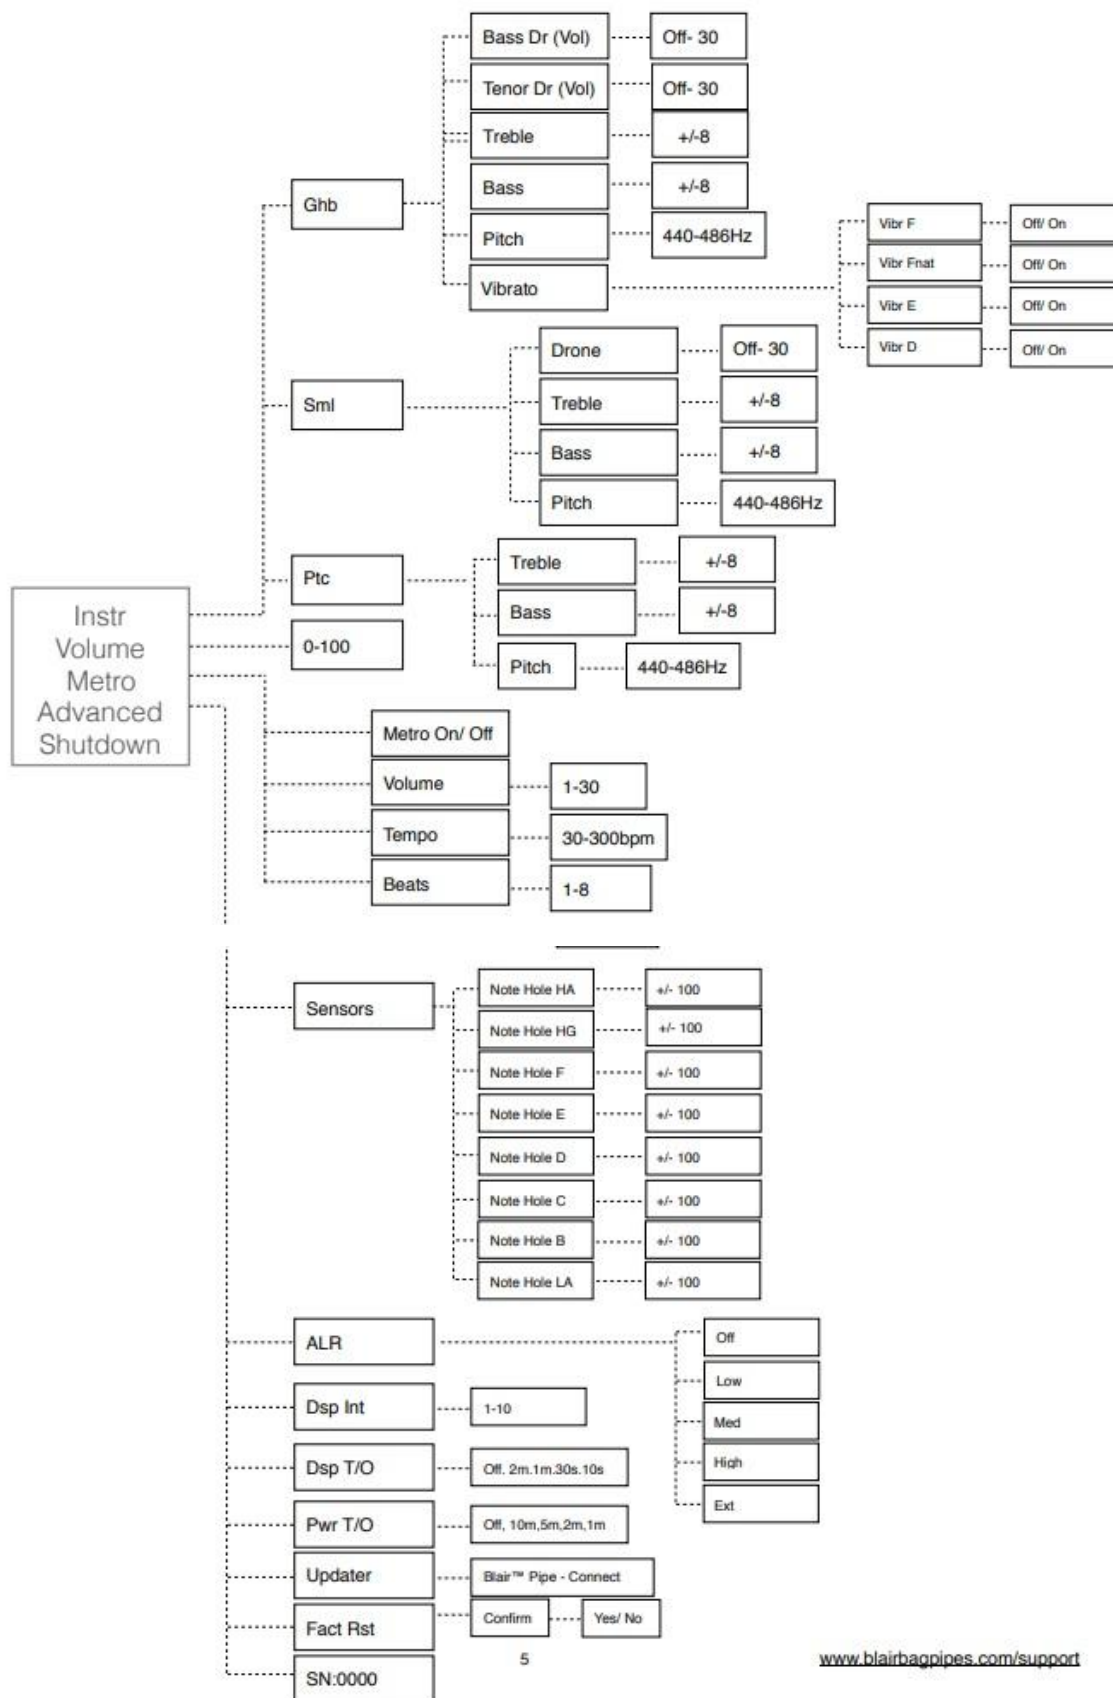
Bass Dr (Vol)
Off- 30
Tenor Dr (Vol)
Off- 30
Treble
+/-8
Bass
+/-8
Pitch
440-486Hz
Vibrato
Ghb
Vibr F
Off/ On
Vibr Fnat
Off/ On
Vibr E
Off/ On
Vibr D
Off/ On
Sml
Drone
Off- 30
Treble
+/-8
Bass
+/-8
Pitch
440-486Hz
Ptc
Treble
+/-8
Bass
+/-8
Pitch
440-486Hz
Instr
Volume
Metro
Advanced
Shutdown
0-100
Metro On/ Off
Volume
1-30
Tempo
30-300bpm
Beats
1-8
Sensors
Note Hole HA
+/- 100
Note Hole HG
+/- 100
Note Hole F
+/- 100
Note Hole E
+/- 100
Note Hole D
+/- 100
Note Hole C
+/- 100
Note Hole B
+/- 100
Note Hole LA
+/- 100
ALR
Off
Low
Med
High
Ext
Dsp Int
1-10
Dsp T/O
Off. 2m.1m.30s.10s
Pwr T/O
Off, 10m,5m,2m,1m
Updater
Blair™ Pipe - Connect
Fact Rst
Confirm
Yes/ No
SN:0000
5
www.blairbagpipes.com/support